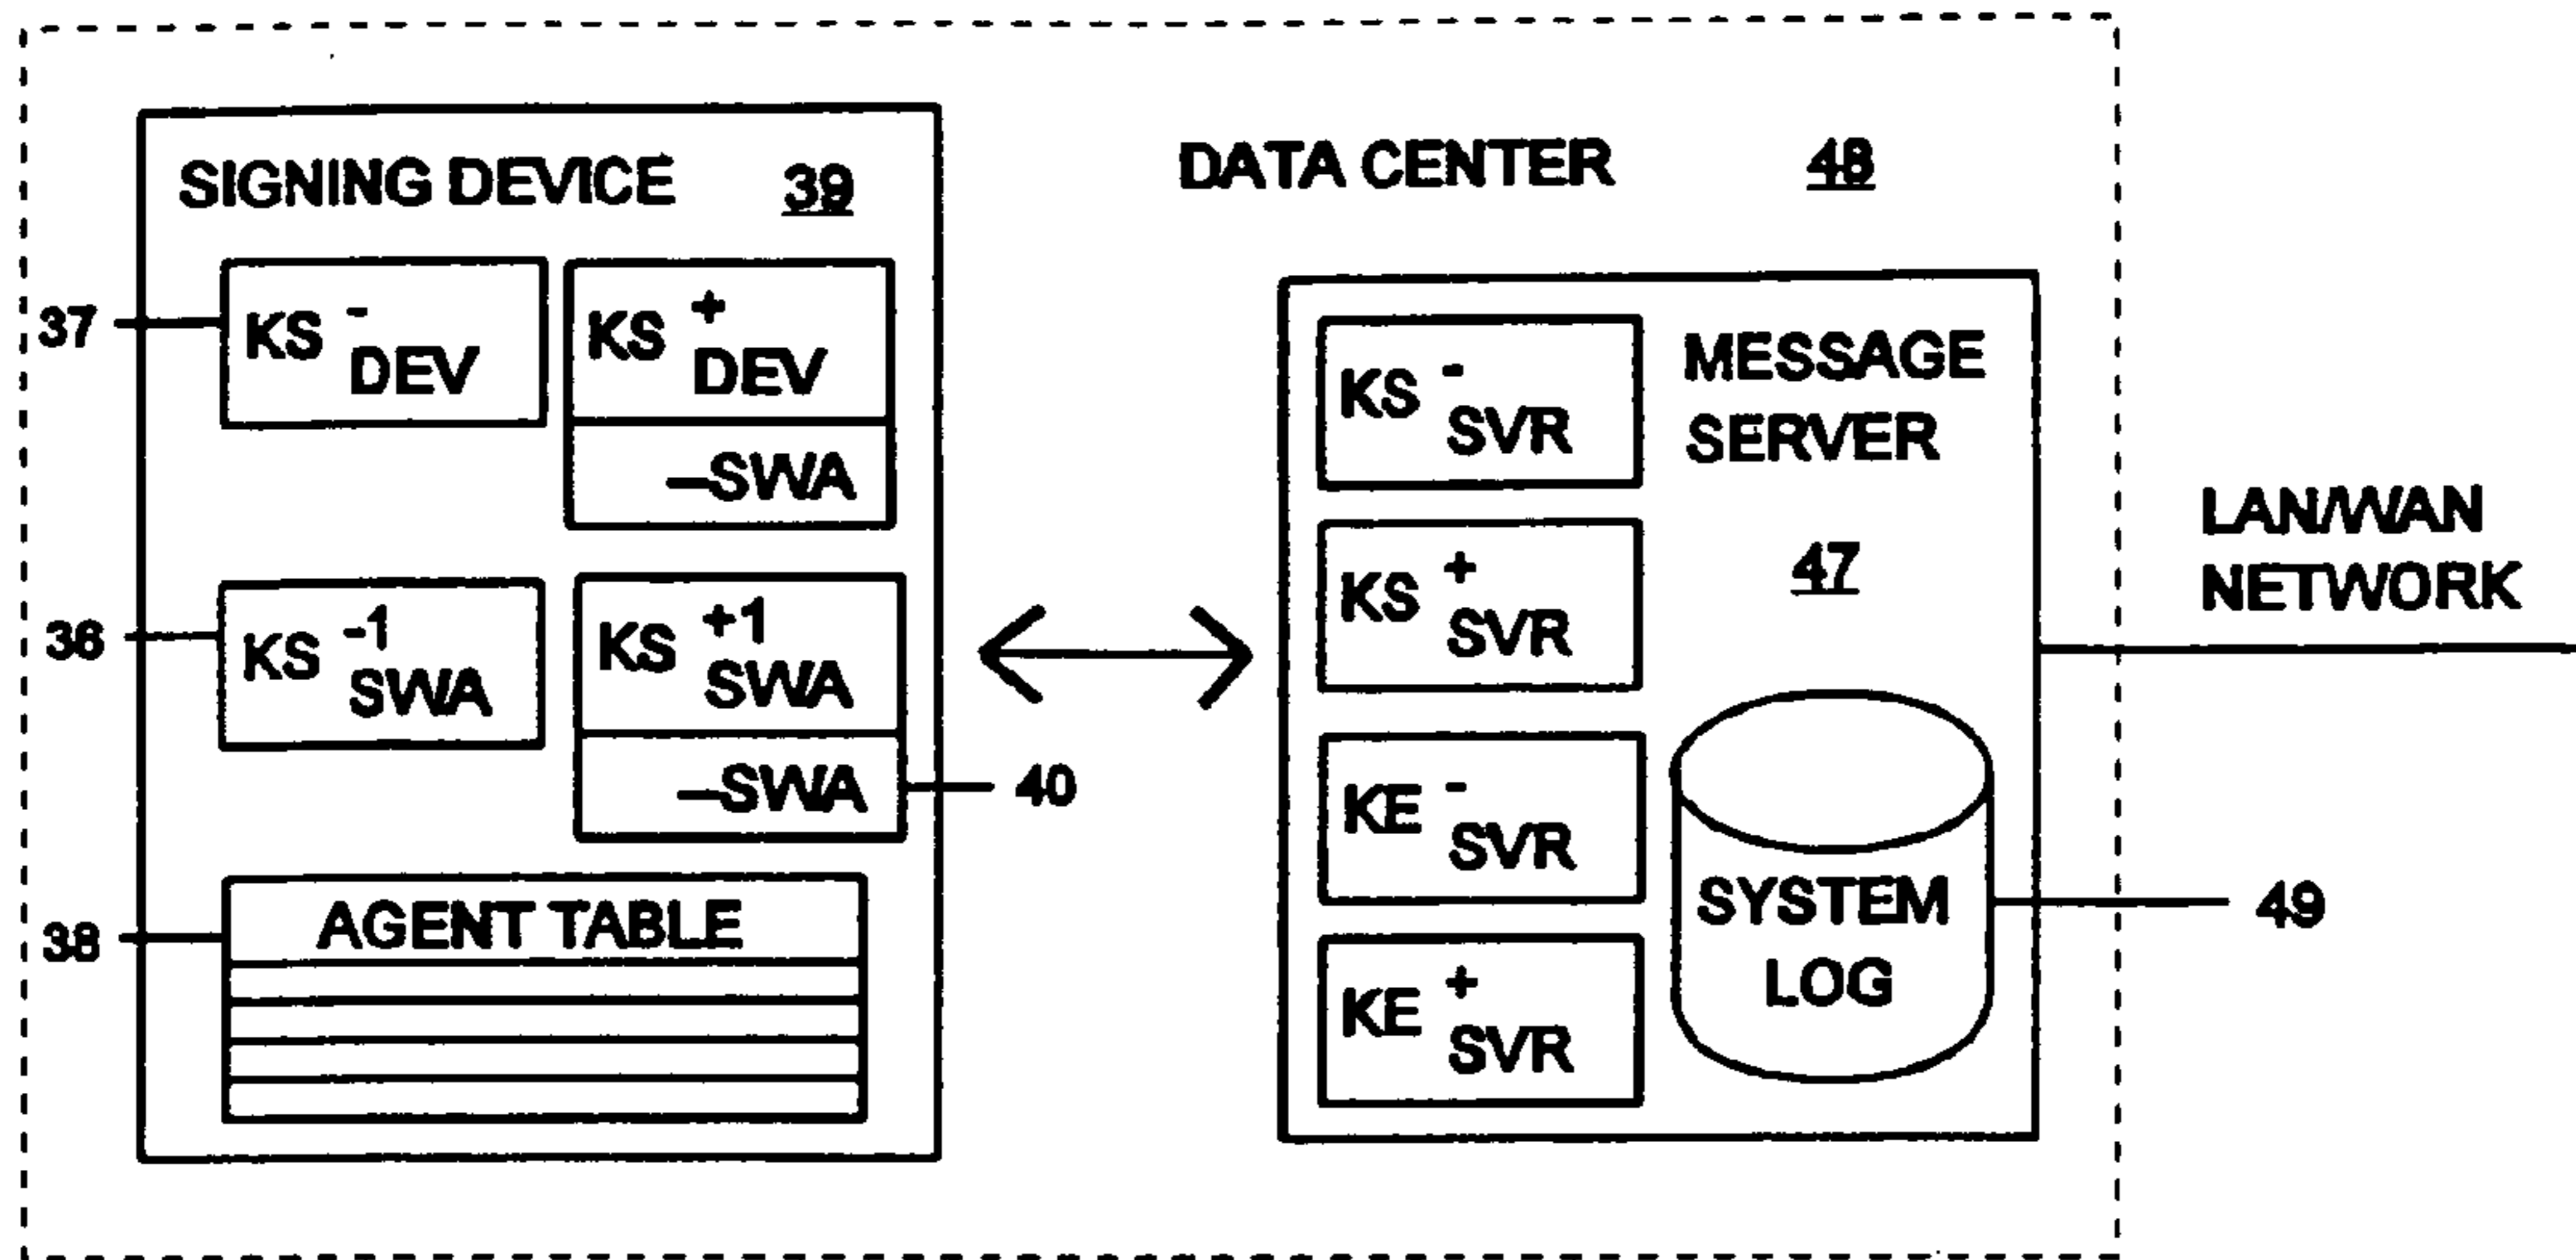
SIGNING DEVICE 39

37 $KS^{-}_{DEV}$

$KS^{+}_{DEV}$

—SWA

36 $KS^{-1}_{SWA}$

$KS^{+1}_{SWA}$

—SWA 40

38 AGENT TABLE

DATA CENTER 48

$KS^{-}_{SVR}$

MESSAGE SERVER 47

$KS^{+}_{SVR}$

$KE^{-}_{SVR}$

SYSTEM LOG 49

$KE^{+}_{SVR}$

LAN/WAN NETWORK